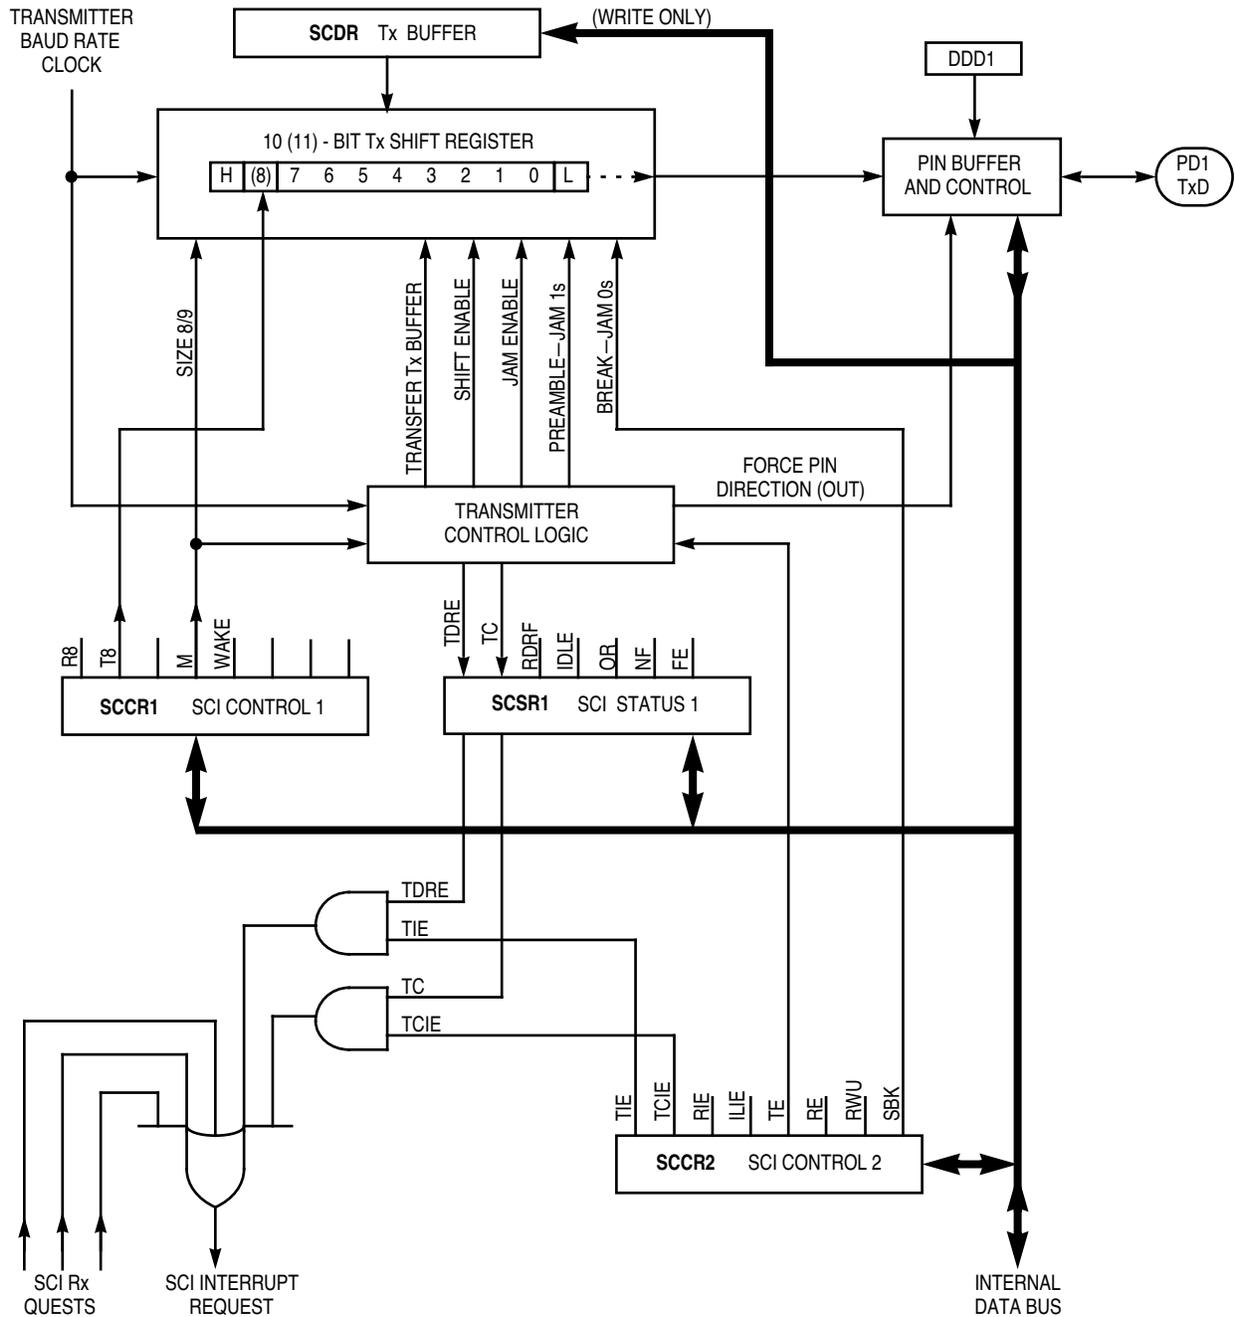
TRANSMITTER BAUD RATE CLOCK

SCDR Tx BUFFER

(WRITE ONLY)

DDD1

10 (11) - BIT Tx SHIFT REGISTER

| H | (8) | 7 | 6 | 5 | 4 | 3 | 2 | 1 | 0 | L |
|---|---|---|---|---|---|---|---|---|---|---|

PIN BUFFER AND CONTROL

PD1 TxD

SIZE 8/9

TRANSFER Tx BUFFER

SHIFT ENABLE

JAM ENABLE

PREAMBLE—JAM 1s

BREAK—JAM 0s

FORCE PIN DIRECTION (OUT)

TRANSMITTER CONTROL LOGIC

TDRE

TC

R8 T8 M WAKE

SCCR1 SCI CONTROL 1

RDRF IDLE OR NF FE

SCSR1 SCI STATUS 1

TDRE

TIE

TC

TCIE

TIE TCIE RIE ILIE TE RE RWU SBK

SCCR2 SCI CONTROL 2

SCI Rx QUESTS

SCI INTERRUPT REQUEST

INTERNAL DATA BUS